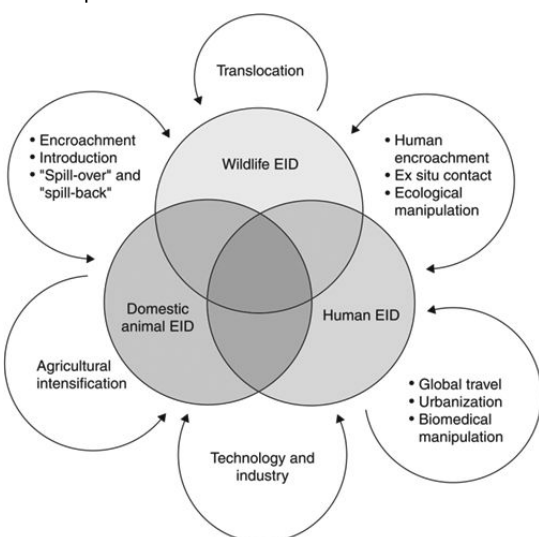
Translocation

• Encroachment
• Introduction
• "Spill-over" and "spill-back"

Wildlife EID

• Human encroachment
• Ex situ contact
• Ecological manipulation

Domestic animal EID

Human EID

Agricultural intensification

• Global travel
• Urbanization
• Biomedical manipulation

Technology and industry